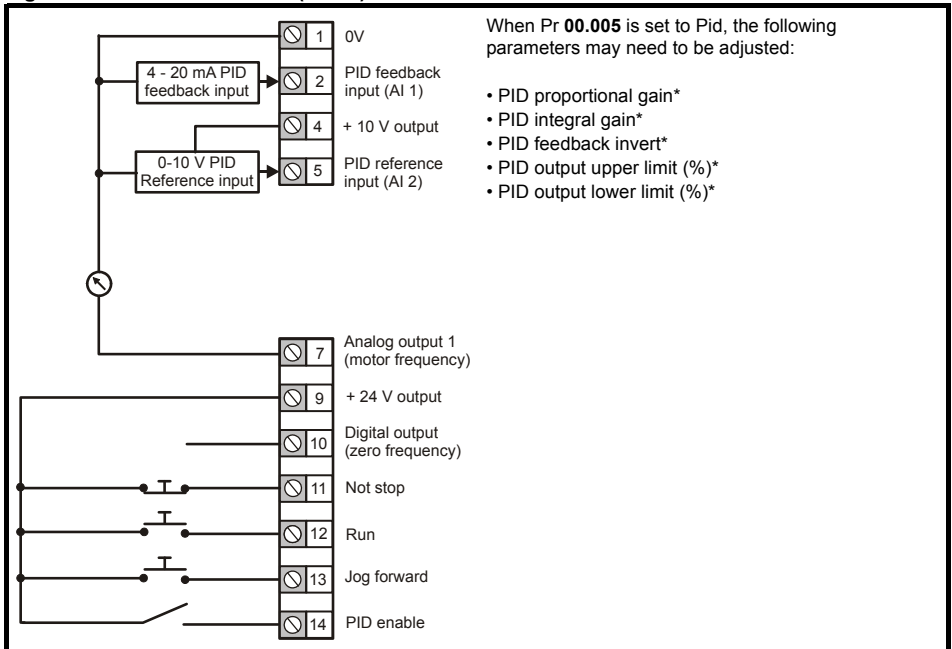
4 - 20 mA PID feedback input

0-10 V PID Reference input

1 0V

2 PID feedback input (AI 1)

4 + 10 V output

5 PID reference input (AI 2)

7 Analog output 1 (motor frequency)

9 + 24 V output

10 Digital output (zero frequency)

11 Not stop

12 Run

13 Jog forward

14 PID enable

When Pr **00.005** is set to Pid, the following parameters may need to be adjusted:

• PID proportional gain*
• PID integral gain*
• PID feedback invert*
• PID output upper limit (%)*
• PID output lower limit (%)*